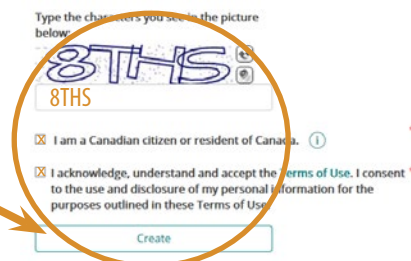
Type the characters you see in the picture below:

8THS

8THS

☒ I am a Canadian citizen or resident of Canada. (i)

☒ I acknowledge, understand and accept the Terms of Use. I consent to the use and disclosure of my personal information for the purposes outlined in these Terms of Use.

Create